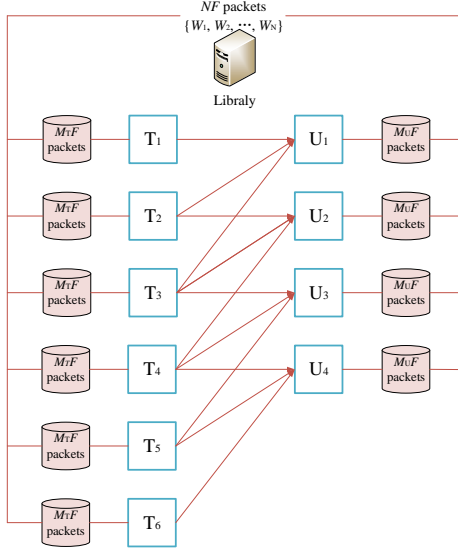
$NF$ packets
$\{W_1, W_2, \cdots, W_N\}$

Libraly

$M_TF$ packets
$T_1$
$U_1$
$M_UF$ packets

$M_TF$ packets
$T_2$
$U_2$
$M_UF$ packets

$M_TF$ packets
$T_3$
$U_3$
$M_UF$ packets

$M_TF$ packets
$T_4$
$U_4$
$M_UF$ packets

$M_TF$ packets
$T_5$

$M_TF$ packets
$T_6$